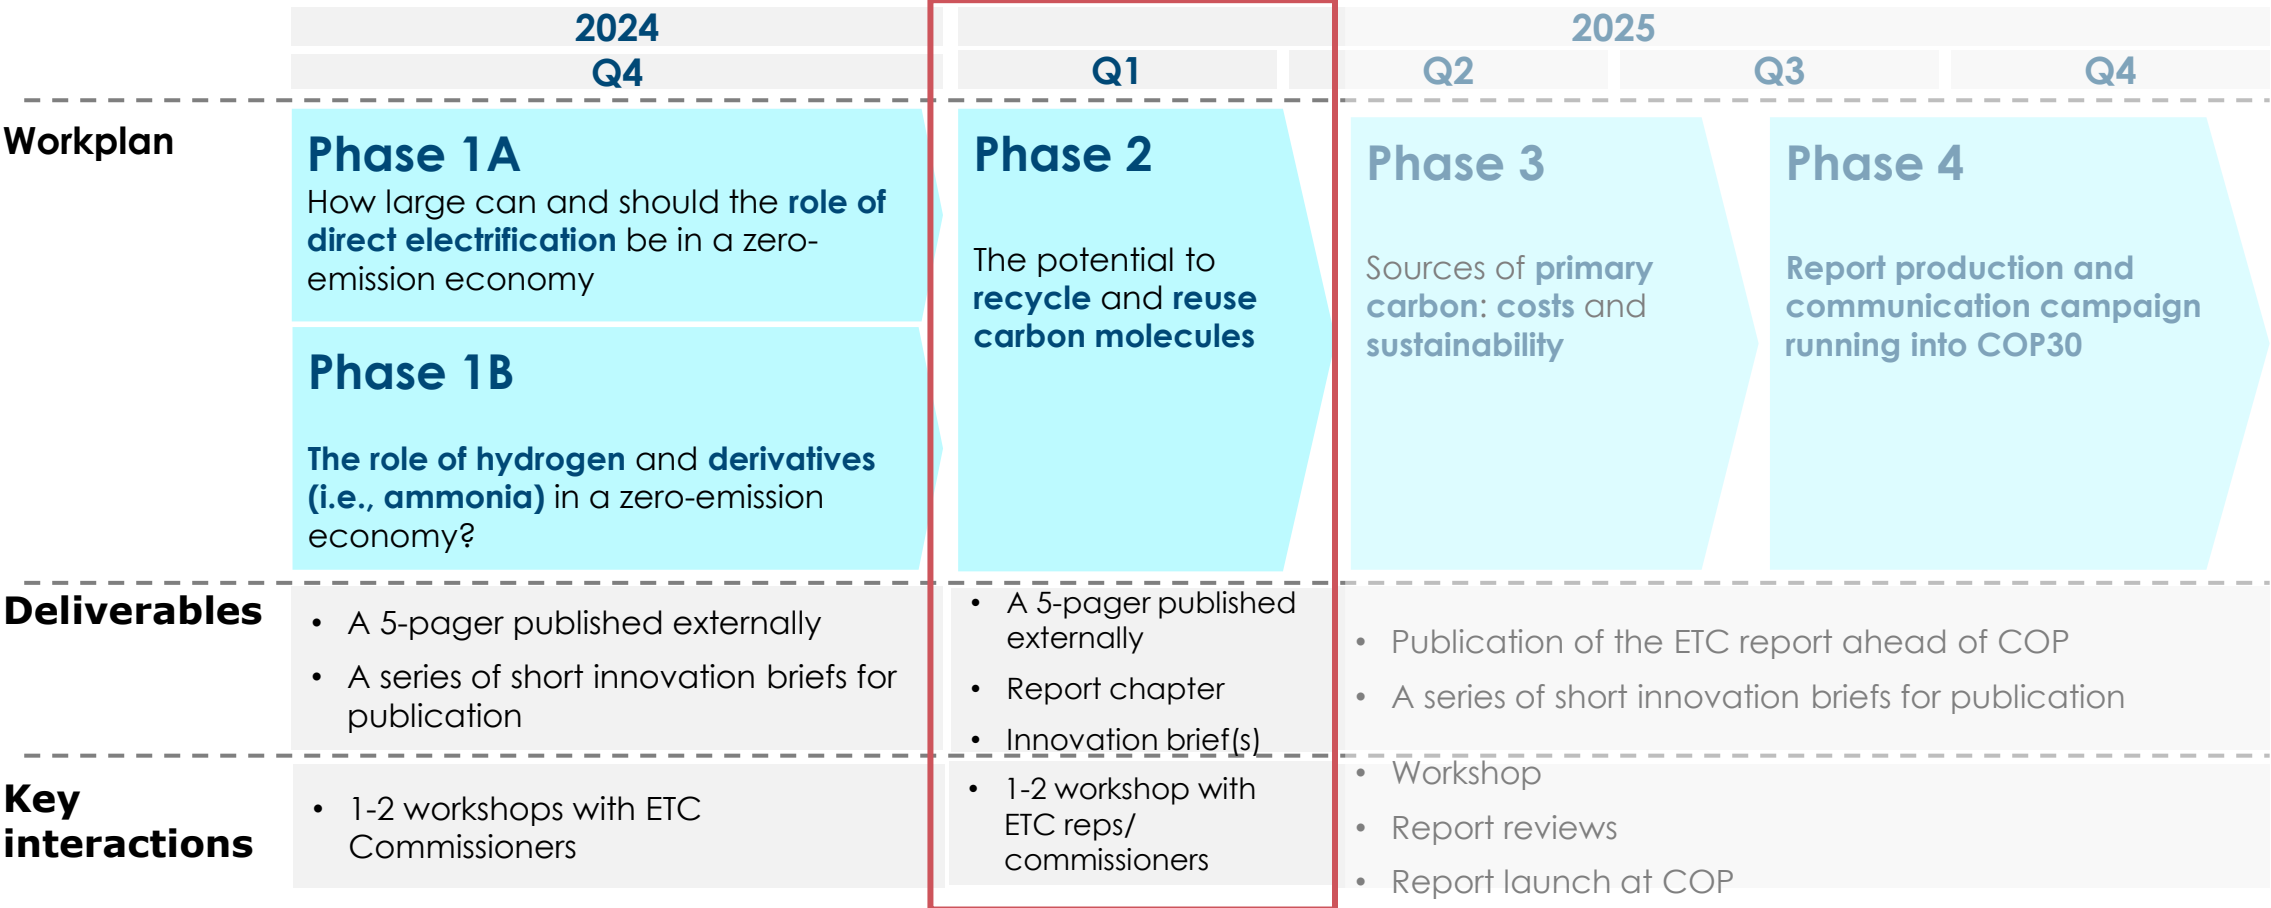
| | 2024 | 2025 | | | |
|---|---|---|---|---|---|
| | Q4 | Q1 | Q2 | Q3 | Q4 |

Workplan

Phase 1A
How large can and should the role of direct electrification be in a zero-emission economy

Phase 1B
The role of hydrogen and derivatives (i.e., ammonia) in a zero-emission economy?

Phase 2
The potential to recycle and reuse carbon molecules

Phase 3
Sources of primary carbon: costs and sustainability

Phase 4
Report production and communication campaign running into COP30

Deliverables

- A 5-pager published externally
- A series of short innovation briefs for publication

- A 5-pager published externally
- Report chapter
- Innovation brief(s)

- Publication of the ETC report ahead of COP
- A series of short innovation briefs for publication

Key interactions

- 1-2 workshops with ETC Commissioners

- 1-2 workshop with ETC reps/ commissioners

- Workshop
- Report reviews
- Report launch at COP